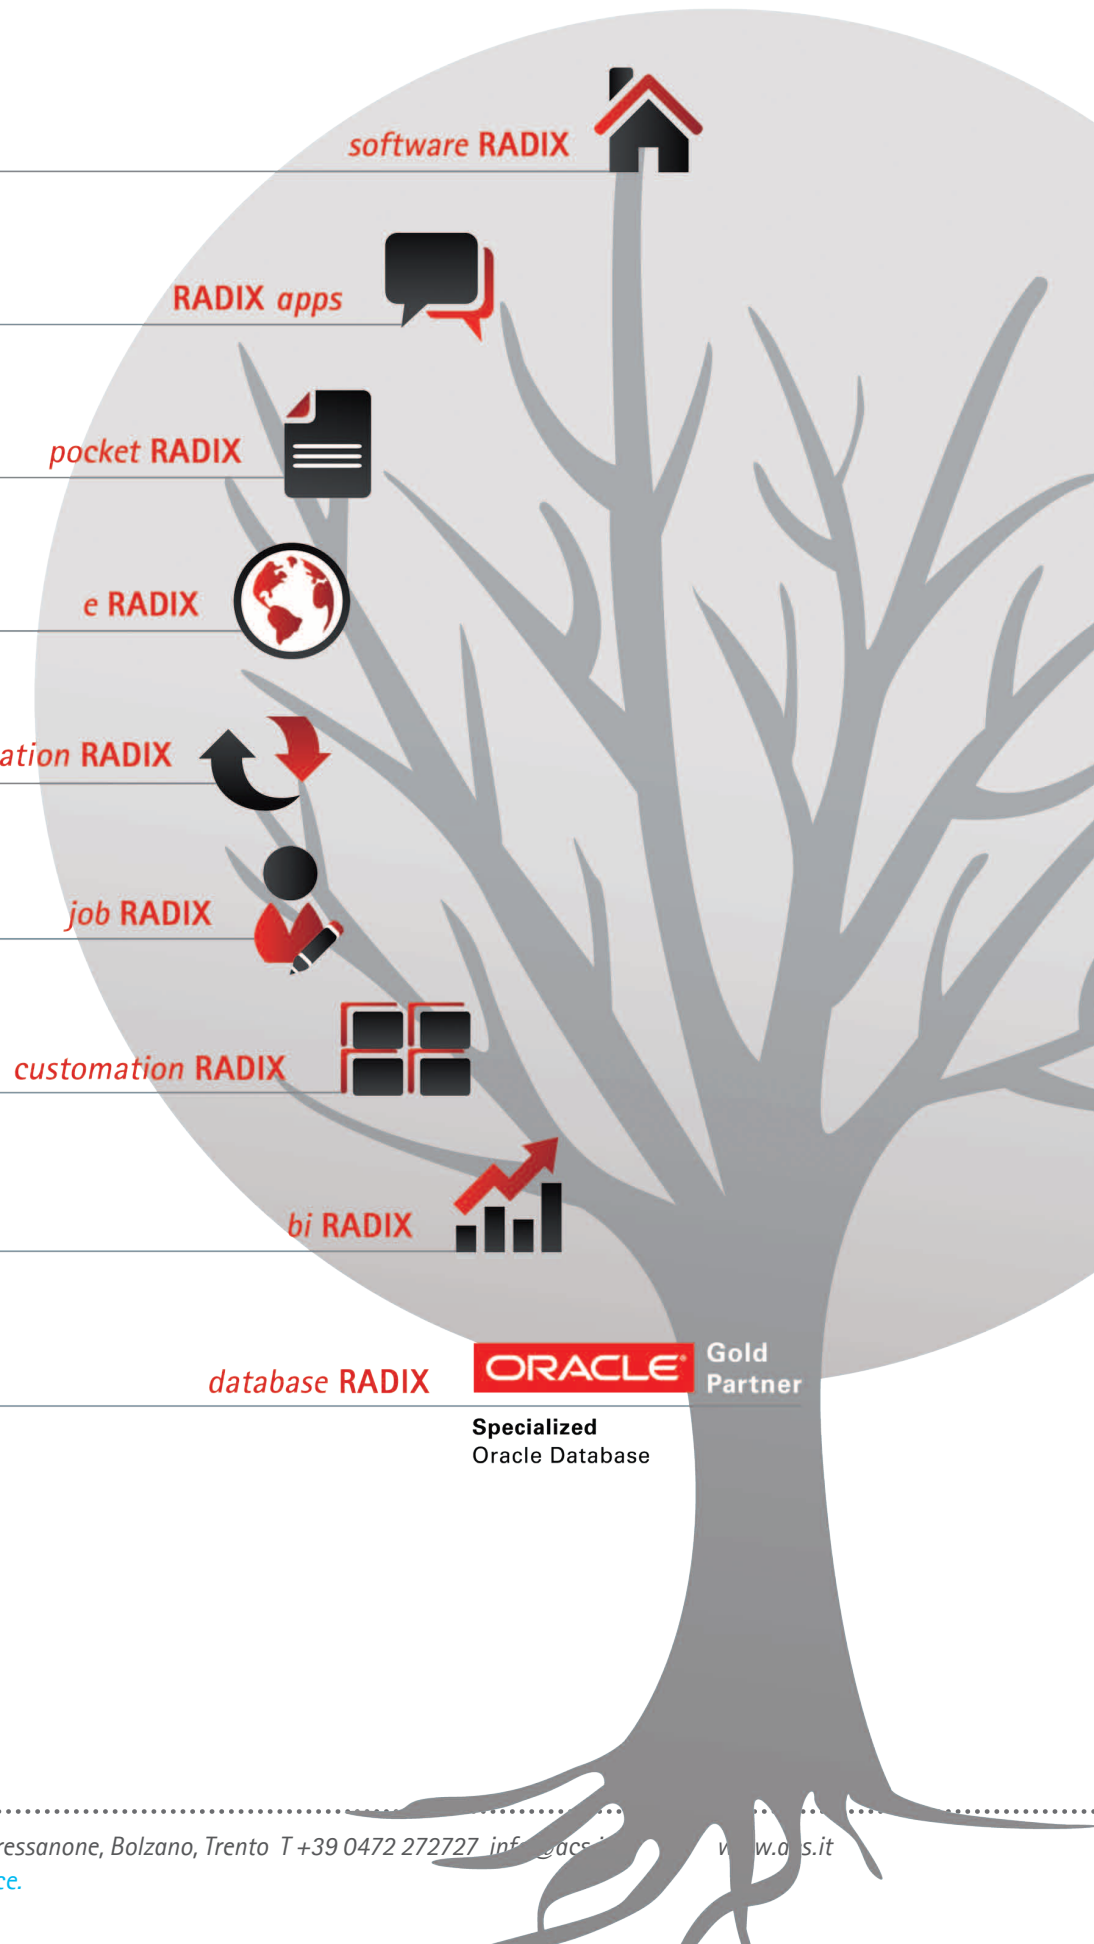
software RADIX

RADIX apps

pocket RADIX

e RADIX

ation RADIX

job RADIX

customation RADIX

bi RADIX

database RADIX

ORACLE Gold Partner

Specialized
Oracle Database

ressanone, Bolzano, Trento T +39 0472 272727 inf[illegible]@acs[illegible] w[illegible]w.a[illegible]s.it
ce.